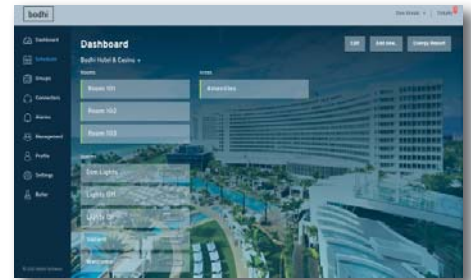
bodhi

Dashboard
Schedule
Groups
Connections
Alarms
Management
Profile
Settings
Butler

Dashboard
Bodhi Hotel & Casino
Rooms
Room 101
Room 102
Room 103
Areas
Amenities
Scenes
Dim Lights
Lights Off
Lights On
Vacant
Welcome

Edit
Add new
Energy Report

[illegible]